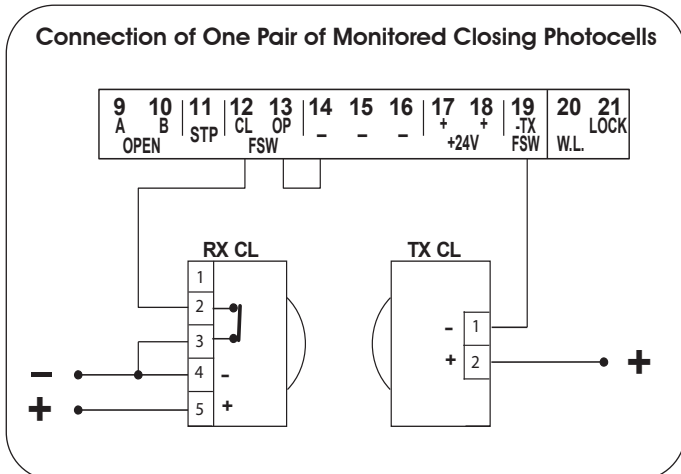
Connection of One Pair of Monitored Closing Photocells

9 A | 10 B | OPEN | 11 STP | 12 CL | 13 OP | FSW | 14 – | 15 – | 16 – | 17 + | 18 + | +24V | 19 -TX FSW | 20 W.L. | 21 LOCK

RX CL
1
2
3
4 -
5 +

TX CL
- 1
+ 2

–
+
+